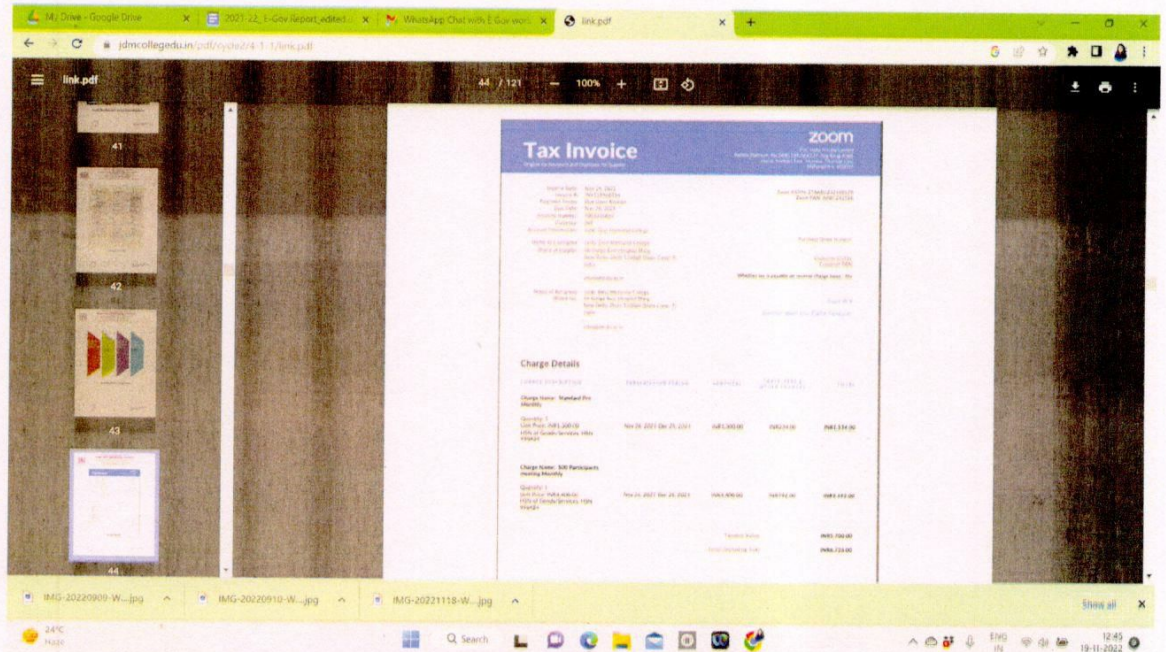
My Drive - Google Drive | 2021-22_E-Gov Report_edited | WhatsApp Chat with E-Gov work | link.pdf

jdmcollegedu.in/pdf/cycle2/4-1-1/link.pdf

link.pdf

44 / 121 — 100% +

41

42

43

44

Tax Invoice

zoom

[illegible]

Charge Details

Charge Name: Standard Pro Monthly

Quantity: 1
Unit Price: INR1,300.00
HSN of Goods/Services: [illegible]

Nov 26, 2021 Dec 25, 2021

INR1,300.00

INR234.00

INR1,534.00

Charge Name: 500 Participants Meeting Monthly

Quantity: 1
Unit Price: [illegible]
HSN of Goods/Services: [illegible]

Nov 26, 2021 Dec 25, 2021

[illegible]

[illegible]

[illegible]

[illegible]

IMG-20220909-W....jpg

IMG-20220910-W....jpg

IMG-20221118-W....jpg

Show all

24°C Haze

Search

ENG IN

12:45 19-11-2022